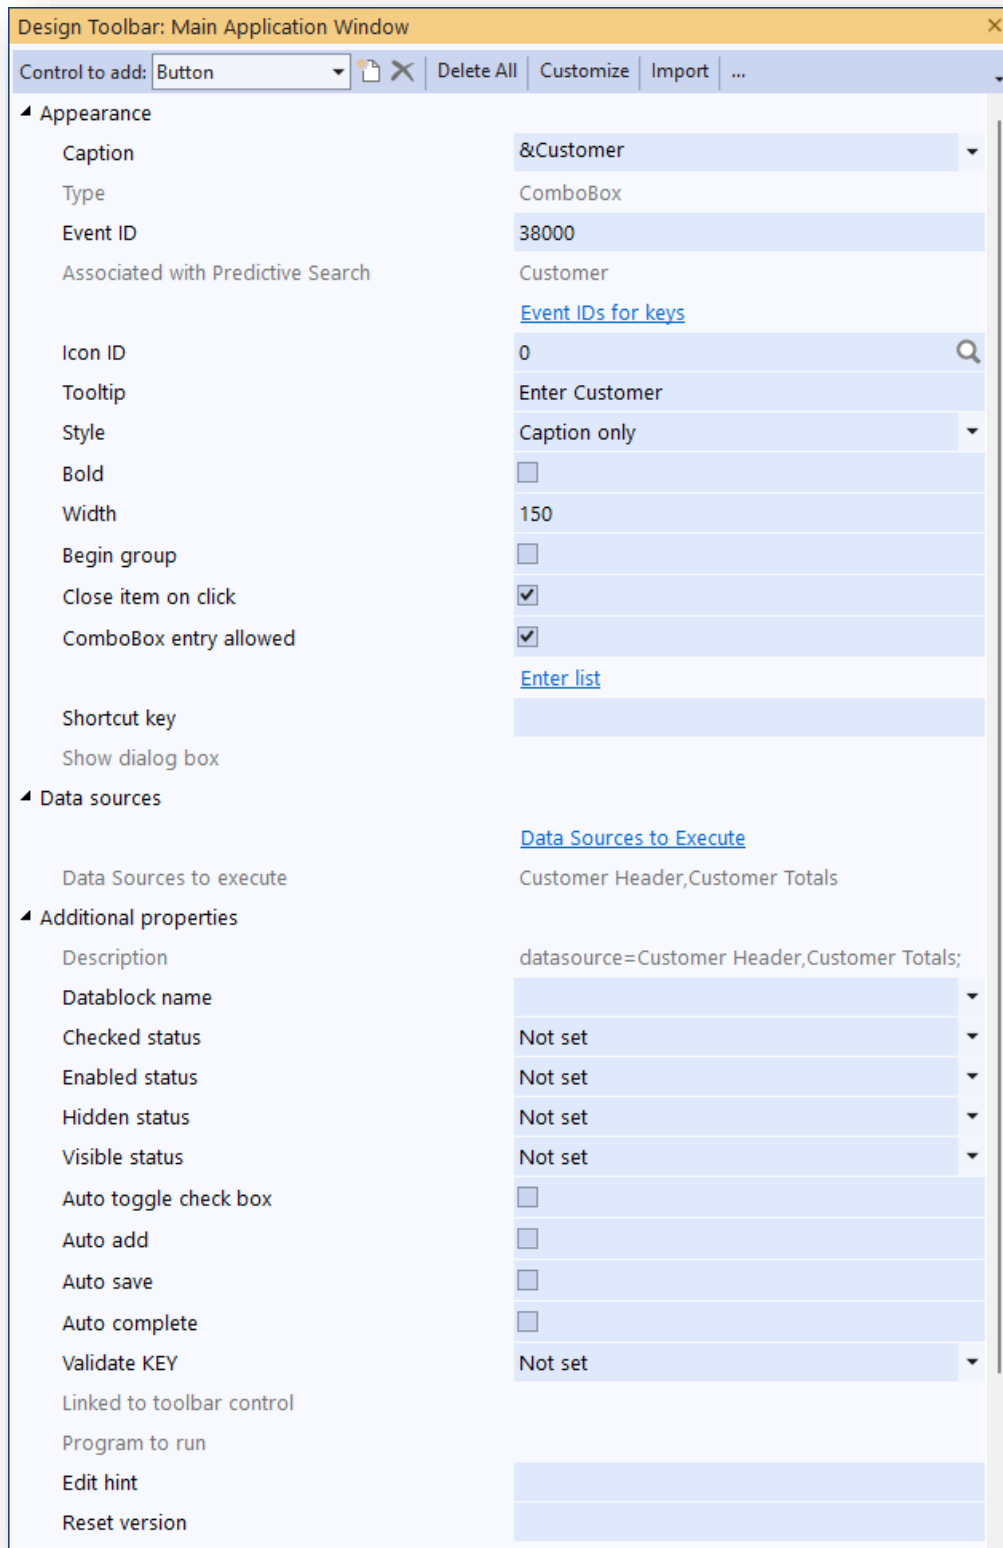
Design Toolbar: Main Application Window

Control to add: Button
Delete All | Customize | Import | ...

Appearance

| | |
|---|---|
| Caption | &Customer |
| Type | ComboBox |
| Event ID | 38000 |
| Associated with Predictive Search | Customer |
| | Event IDs for keys |
| Icon ID | 0 |
| Tooltip | Enter Customer |
| Style | Caption only |
| Bold | |
| Width | 150 |
| Begin group | |
| Close item on click | ✓ |
| ComboBox entry allowed | ✓ |
| | Enter list |
| Shortcut key | |
| Show dialog box | |

Data sources

| | |
|---|---|
| | Data Sources to Execute |
| Data Sources to execute | Customer Header,Customer Totals |

Additional properties

| | |
|---|---|
| Description | datasource=Customer Header,Customer Totals; |
| Datablock name | |
| Checked status | Not set |
| Enabled status | Not set |
| Hidden status | Not set |
| Visible status | Not set |
| Auto toggle check box | |
| Auto add | |
| Auto save | |
| Auto complete | |
| Validate KEY | Not set |
| Linked to toolbar control | |
| Program to run | |
| Edit hint | |
| Reset version | |